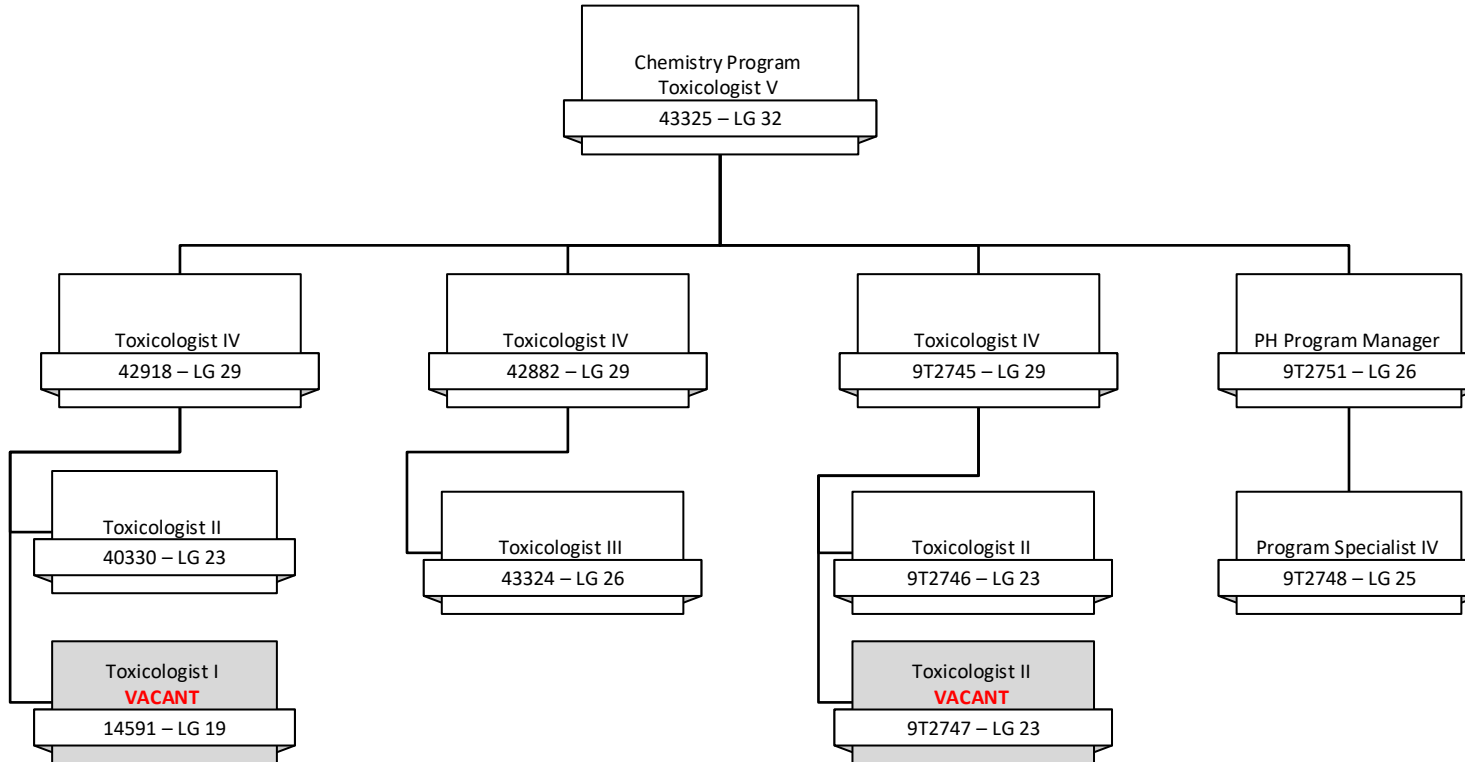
Chemistry Program Toxicologist V
43325 – LG 32

Toxicologist IV
42918 – LG 29

Toxicologist II
40330 – LG 23

Toxicologist I
VACANT
14591 – LG 19

Toxicologist IV
42882 – LG 29

Toxicologist III
43324 – LG 26

Toxicologist IV
9T2745 – LG 29

Toxicologist II
9T2746 – LG 23

Toxicologist II
VACANT
9T2747 – LG 23

PH Program Manager
9T2751 – LG 26

Program Specialist IV
9T2748 – LG 25